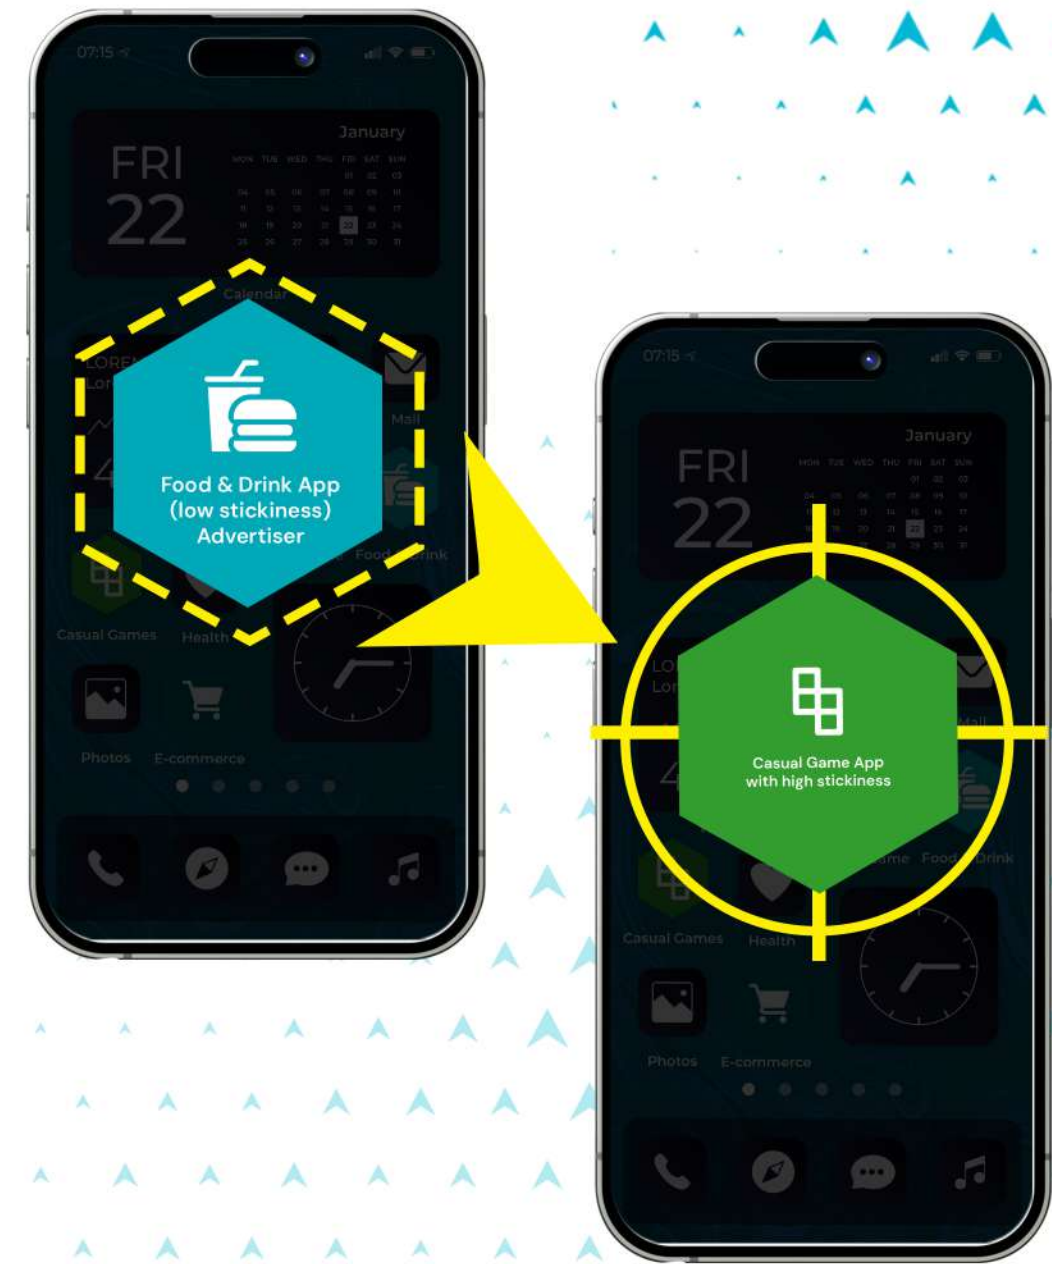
07:15

January

FRI
22

MON TUE WED THU FRI SAT SUN

Calendar

Mail

Food & Drink App
(low stickiness)
Advertiser

Food Drink

Casual Games

Health

Photos

E-commerce

07:15

January

FRI
22

MON TUE WED THU FRI SAT SUN

Casual Game App
with high stickiness

Mail

Food Drink

Casual Games

Health

Photos

E-commerce